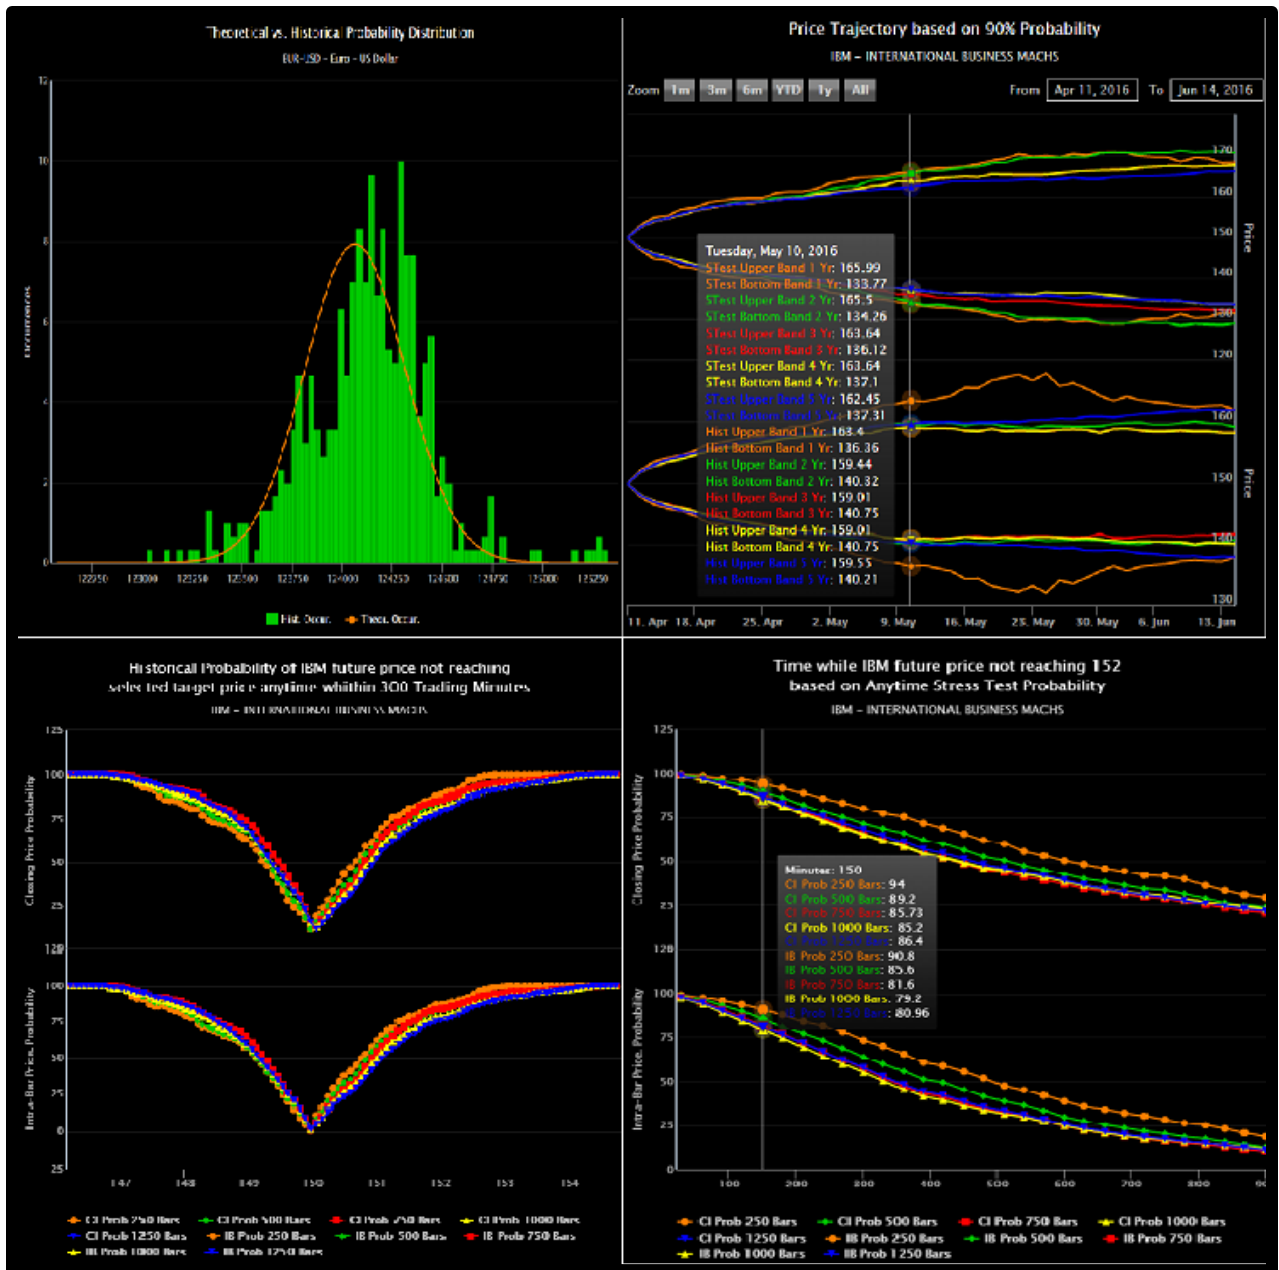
Theoretical vs. Historical Probability Distribution
EUR-USD - Euro - US Dollar

12
10
8
6
4
2
0
Occurrences

122250 123000 123250 123500 123750 124000 124250 124500 124750 125000 125250

Hist. Occur. Theo. Occur.

Price Trajectory based on 90% Probability
IBM - INTERNATIONAL BUSINESS MACHS

Zoom 1m 3m 6m YTD 1y All From Apr 11, 2016 To Jun 14, 2016

Tuesday, May 10, 2016
STest Upper Band 1 Yr: 165.99
STest Bottom Band 1 Yr: 133.77
STest Upper Band 2 Yr: 165.5
STest Bottom Band 2 Yr: 134.26
STest Upper Band 3 Yr: 163.64
STest Bottom Band 3 Yr: 136.12
STest Upper Band 4 Yr: 163.64
STest Bottom Band 4 Yr: 137.1
STest Upper Band 5 Yr: 162.45
STest Bottom Band 5 Yr: 137.31
Hist Upper Band 1 Yr: 163.4
Hist Bottom Band 1 Yr: 136.36
Hist Upper Band 2 Yr: 159.44
Hist Bottom Band 2 Yr: 140.32
Hist Upper Band 3 Yr: 159.01
Hist Bottom Band 3 Yr: 140.75
Hist Upper Band 4 Yr: 159.01
Hist Bottom Band 4 Yr: 140.75
Hist Upper Band 5 Yr: 159.55
Hist Bottom Band 5 Yr: 140.21

170 160 150 140 130 120 Price
160 150 140 130 Price

11. Apr 18. Apr 25. Apr 2. May 9. May 16. May 23. May 30. May 6. Jun 13. Jun

Historical Probability of IBM future price not reaching
selected target price anytime whithin 300 Trading Minutes
IBM - INTERNATIONAL BUSINESS MACHS

125 100 75 50 25 125
Closing Price Probability
100 75 50 25 0 25
Intra-Bar Price Probability

147 148 149 150 151 152 153 154

CI Prob 250 Bars CI Prob 500 Bars CI Prob 750 Bars CI Prob 1000 Bars
CI Prob 1250 Bars IB Prob 250 Bars IB Prob 500 Bars IB Prob 750 Bars
IB Prob 1000 Bars IB Prob 1250 Bars

Time while IBM future price not reaching 152
based on Anytime Stress Test Probability
IBM - INTERNATIONAL BUSINESS MACHS

Minutes: 150
CI Prob 250 Bars: 94
CI Prob 500 Bars: 89.2
CI Prob 750 Bars: 85.73
CI Prob 1000 Bars: 85.2
CI Prob 1250 Bars: 86.4
IB Prob 250 Bars: 90.8
IB Prob 500 Bars: 85.6
IB Prob 750 Bars: 81.6
IB Prob 1000 Bars: 79.2
IB Prob 1250 Bars: 80.96

125 100 75 50 25 125
Closing Price Probability
100 75 50 25 0
Intra-Bar Price Probability

100 200 300 400 500 600 700 800

CI Prob 250 Bars CI Prob 500 Bars CI Prob 750 Bars CI Prob 1000 Bars
CI Prob 1250 Bars IB Prob 250 Bars IB Prob 500 Bars IB Prob 750 Bars
IB Prob 1000 Bars IB Prob 1250 Bars